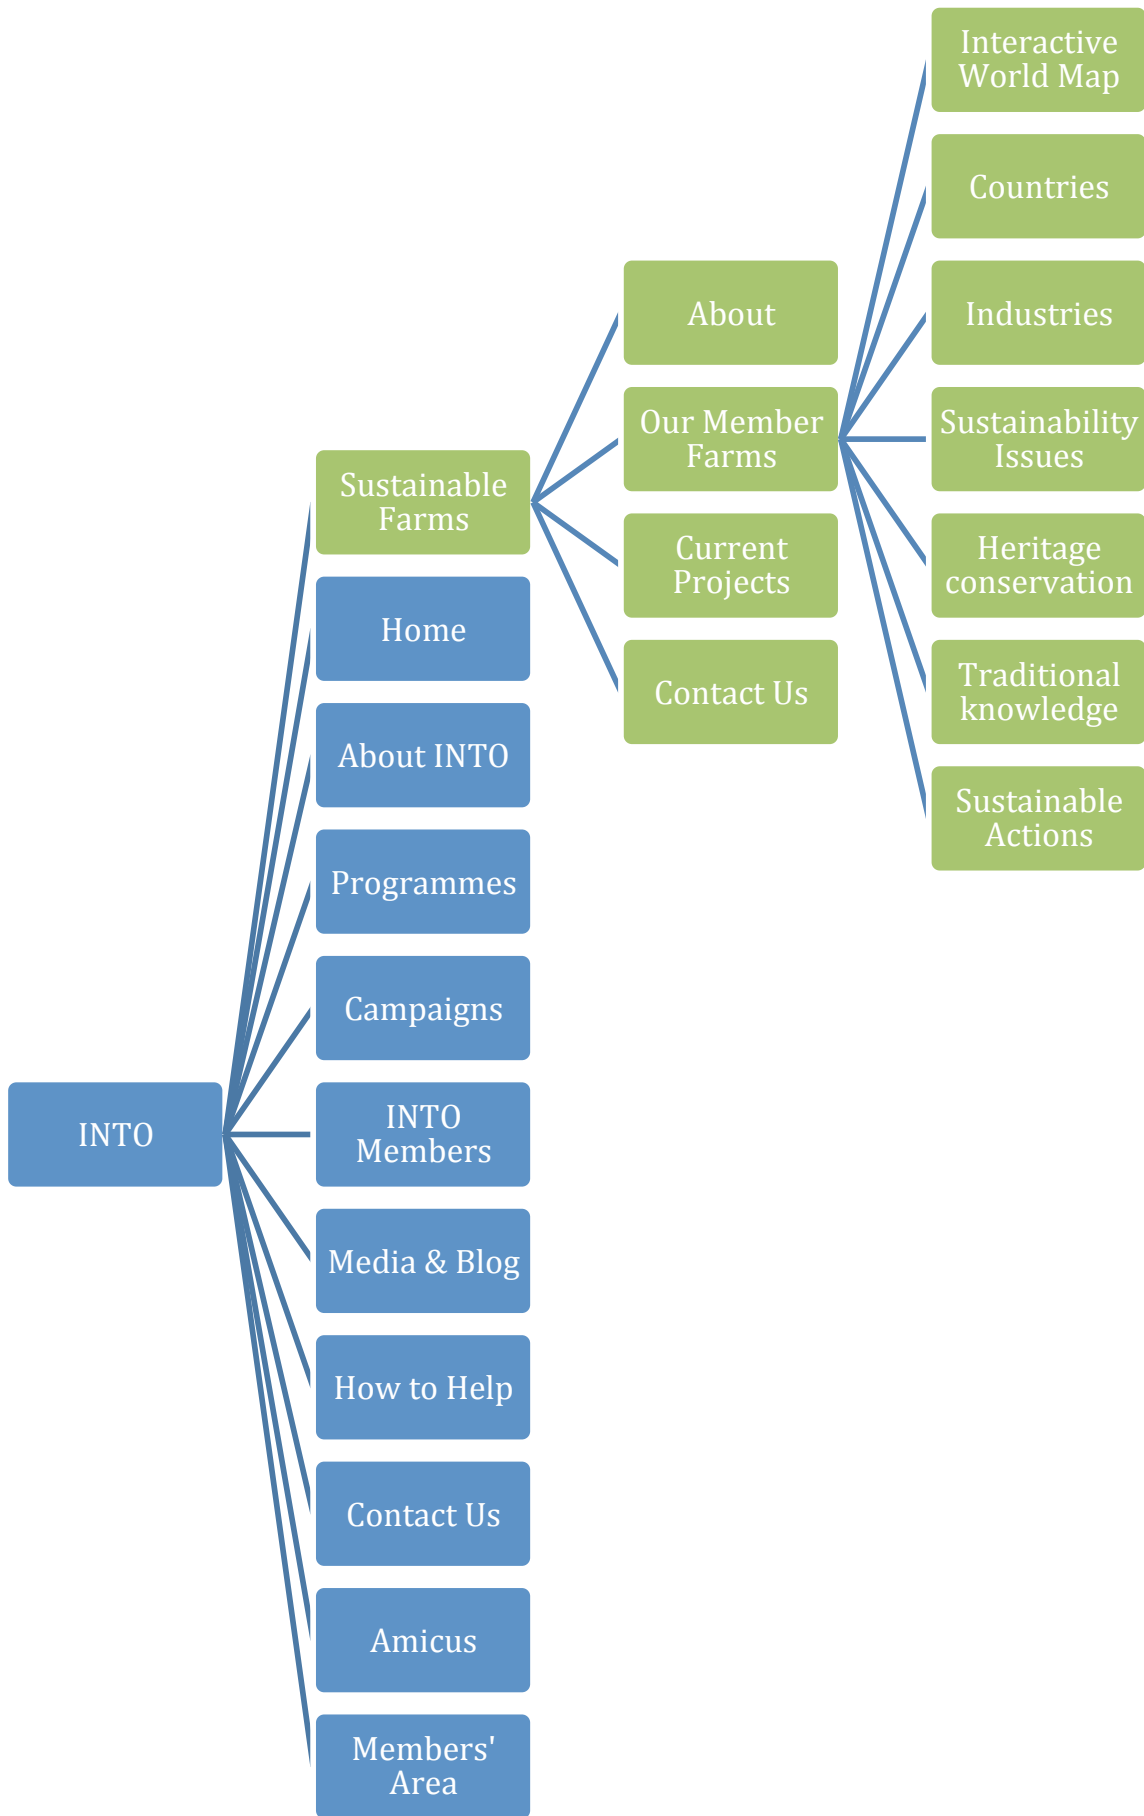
INTO

Sustainable Farms

Home

About INTO

Programmes

Campaigns

INTO Members

Media & Blog

How to Help

Contact Us

Amicus

Members' Area

About

Our Member Farms

Current Projects

Contact Us

Interactive World Map

Countries

Industries

Sustainability Issues

Heritage conservation

Traditional knowledge

Sustainable Actions